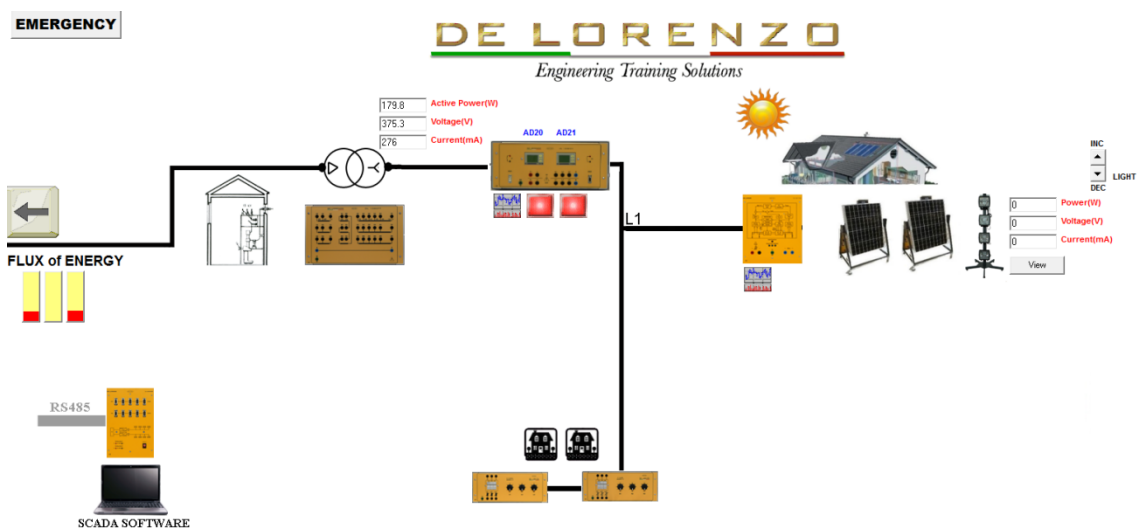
EMERGENCY

DE LORENZO
Engineering Training Solutions

179.8 Active Power(W)
375.3 Voltage(V)
276 Current(mA)

AD20 AD21

INC
LIGHT
DEC

0 Power(W)
0 Voltage(V)
0 Current(mA)
View

L1

FLUX of ENERGY

RS485

SCADA SOFTWARE